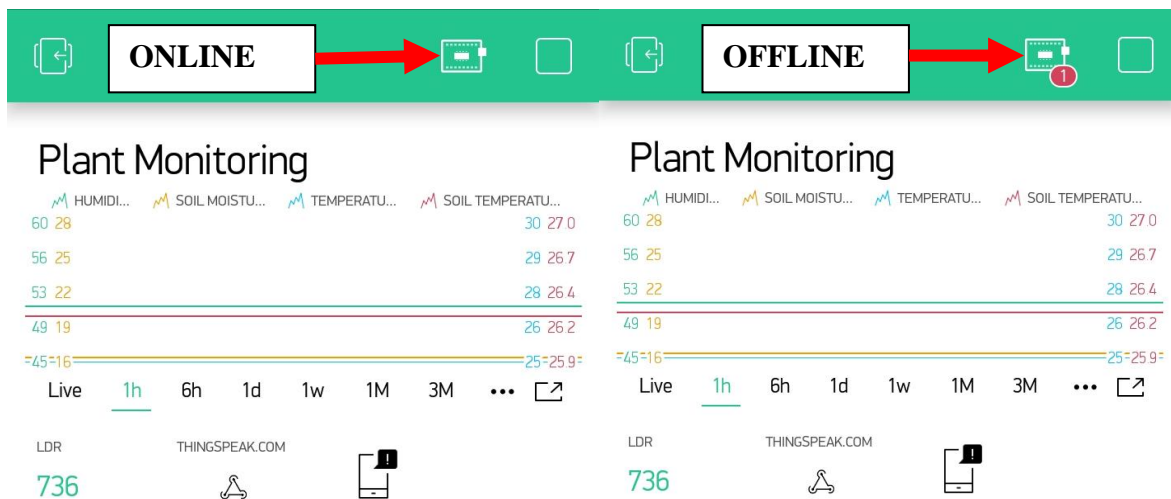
ONLINE

Plant Monitoring

HUMIDI... SOIL MOISTU... TEMPERATU... SOIL TEMPERATU...

60 28 30 27.0
56 25 29 26.7
53 22 28 26.4
49 19 26 26.2
45 16 25 25.9

Live 1h 6h 1d 1w 1M 3M •••

LDR
736
THINGSPEAK.COM

OFFLINE

1

Plant Monitoring

HUMIDI... SOIL MOISTU... TEMPERATU... SOIL TEMPERATU...

60 28 30 27.0
56 25 29 26.7
53 22 28 26.4
49 19 26 26.2
45 16 25 25.9

Live 1h 6h 1d 1w 1M 3M •••

LDR
736
THINGSPEAK.COM